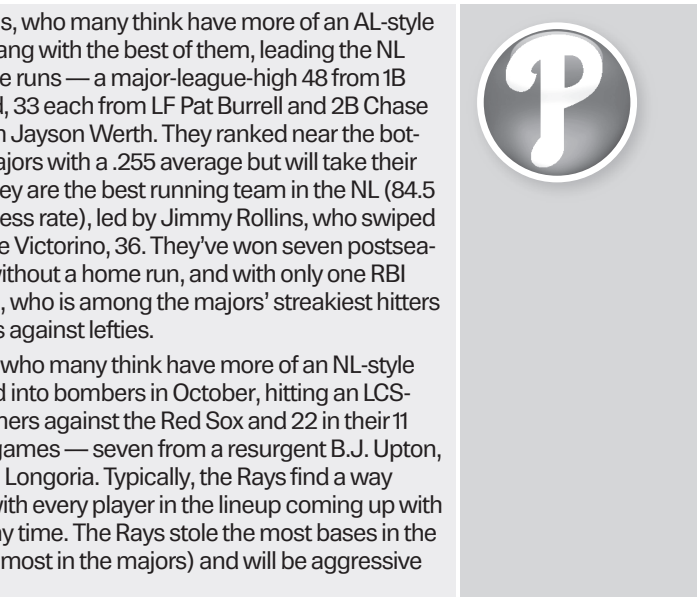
s, who many think have more of an AL-style ang with the best of them, leading the NL e runs — a major-league-high 48 from 1B d, 33 each from LF Pat Burrell and 2B Chase n Jayson Werth. They ranked near the bot- ajors with a .255 average but will take their ey are the best running team in the NL (84.5 ess rate), led by Jimmy Rollins, who swiped e Victorino, 36. They've won seven postsea- without a home run, and with only one RBI , who is among the majors' streakiest hitters s against lefties.

who many think have more of an NL-style d into bombers in October, hitting an LCS- ners against the Red Sox and 22 in their 11 games — seven from a resurgent B.J. Upton, Longoria. Typically, the Rays find a way with every player in the lineup coming up with ny time. The Rays stole the most bases in the most in the majors) and will be aggressive

P